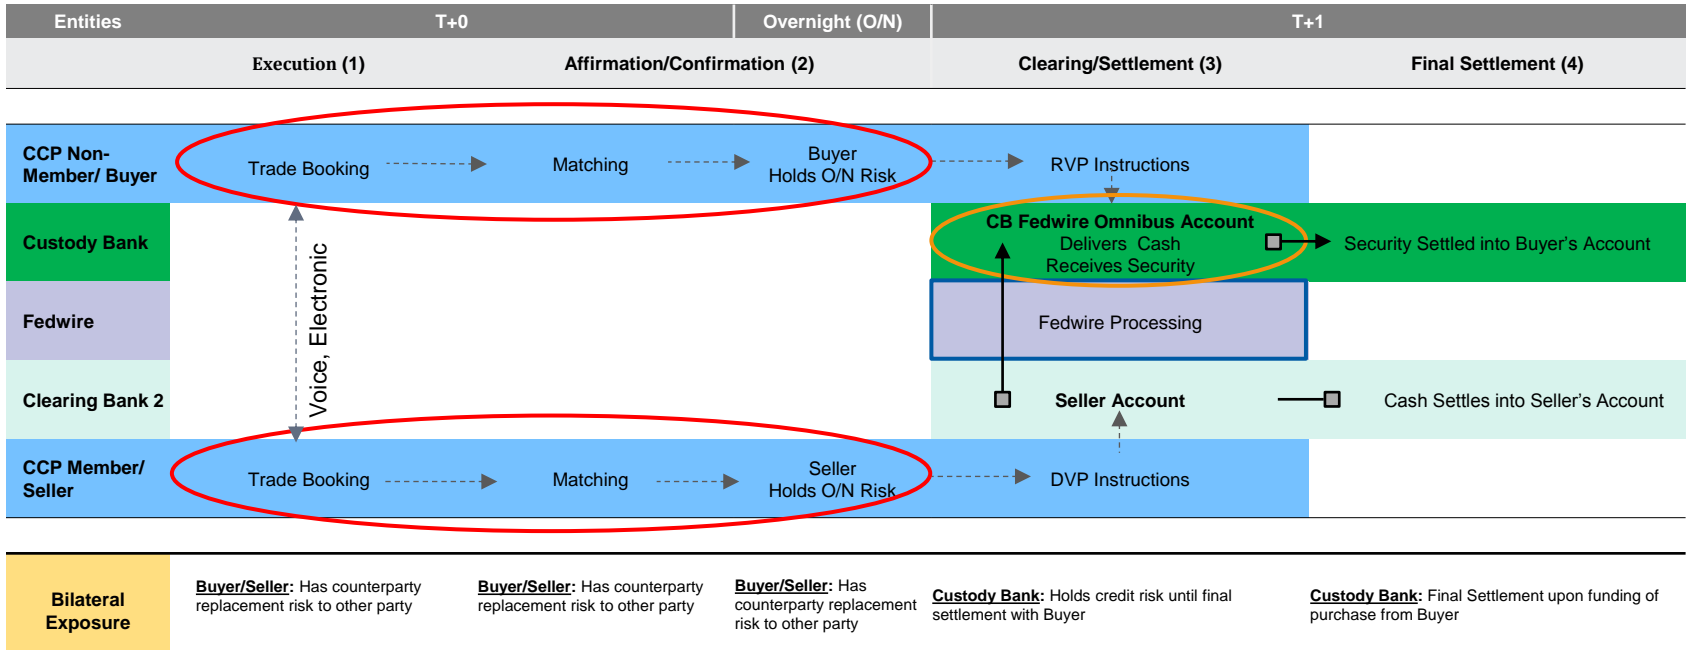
| Entities | T+0 | | Overnight (O/N) | T+1 | |
|---|---|---|---|---|---|
| | Execution (1) | Affirmation/Confirmation (2) | | Clearing/Settlement (3) | Final Settlement (4) |
| CCP Non-Member/ Buyer | Trade Booking | Matching | Buyer Holds O/N Risk | RVP Instructions | |
| Custody Bank | | | | CB Fedwire Omnibus Account Delivers Cash Receives Security | Security Settled into Buyer's Account |
| Fedwire | | | | Fedwire Processing | |
| Clearing Bank 2 | | | | Seller Account | Cash Settles into Seller's Account |
| CCP Member/ Seller | Trade Booking | Matching | Seller Holds O/N Risk | DVP Instructions | |
| Bilateral Exposure | Buyer/Seller: Has counterparty replacement risk to other party | Buyer/Seller: Has counterparty replacement risk to other party | Buyer/Seller: Has counterparty replacement risk to other party | Custody Bank: Holds credit risk until final settlement with Buyer | Custody Bank: Final Settlement upon funding of purchase from Buyer |

Voice, Electronic